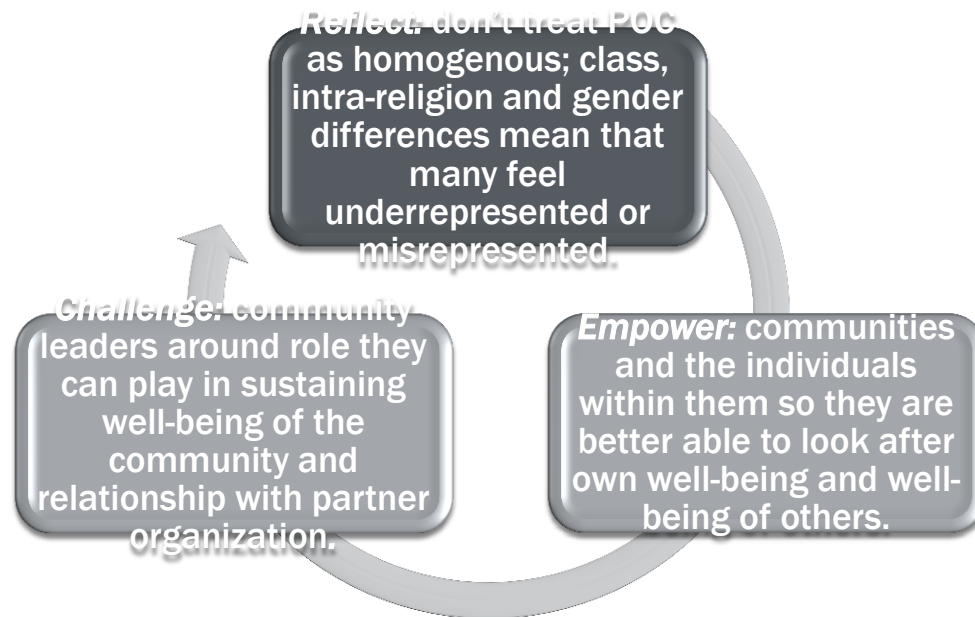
*Reflect:* don't treat POC as homogenous; class, intra-religion and gender differences mean that many feel underrepresented or misrepresented.

*Empower:* communities and the individuals within them so they are better able to look after own well-being and well-being of others.

*Challenge:* community leaders around role they can play in sustaining well-being of the community and relationship with partner organization.